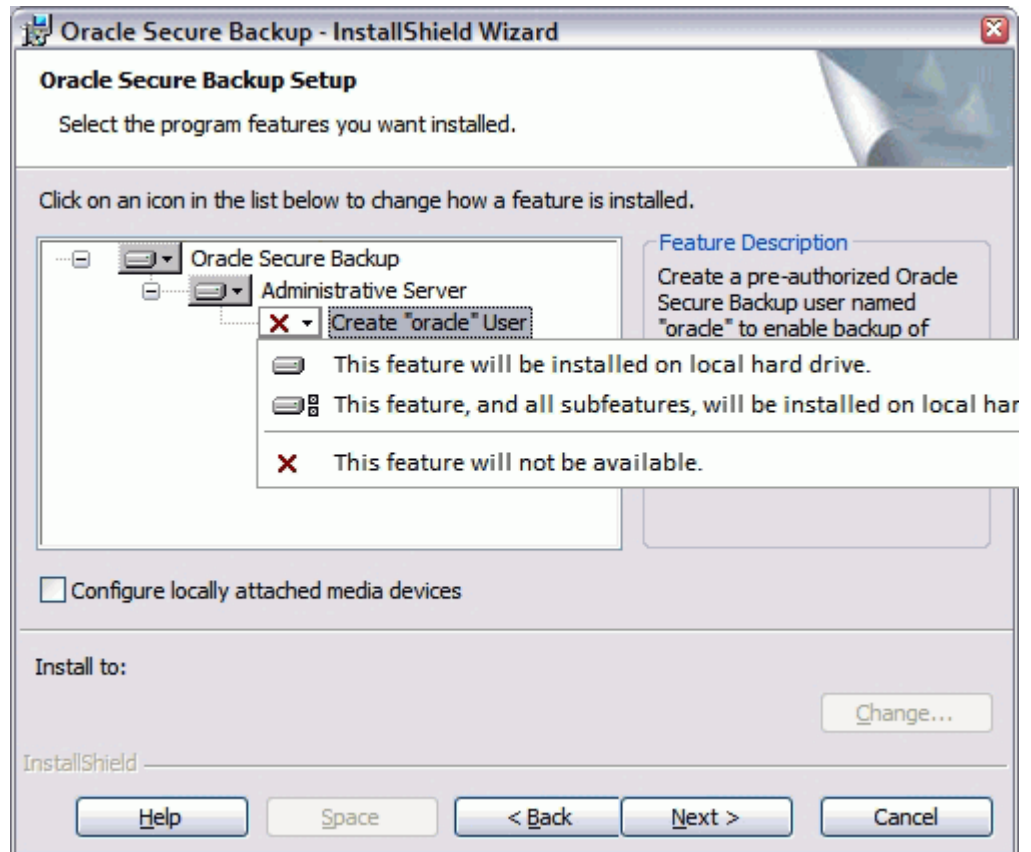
Oracle Secure Backup - InstallShield Wizard

Oracle Secure Backup Setup

Select the program features you want installed.

Click on an icon in the list below to change how a feature is installed.

Oracle Secure Backup

Administrative Server

Create "oracle" User

Feature Description

Create a pre-authorized Oracle Secure Backup user named "oracle" to enable backup of

This feature will be installed on local hard drive.

This feature, and all subfeatures, will be installed on local har

This feature will not be available.

Configure locally attached media devices

Install to:

Change...

InstallShield

Help

Space

< Back

Next >

Cancel